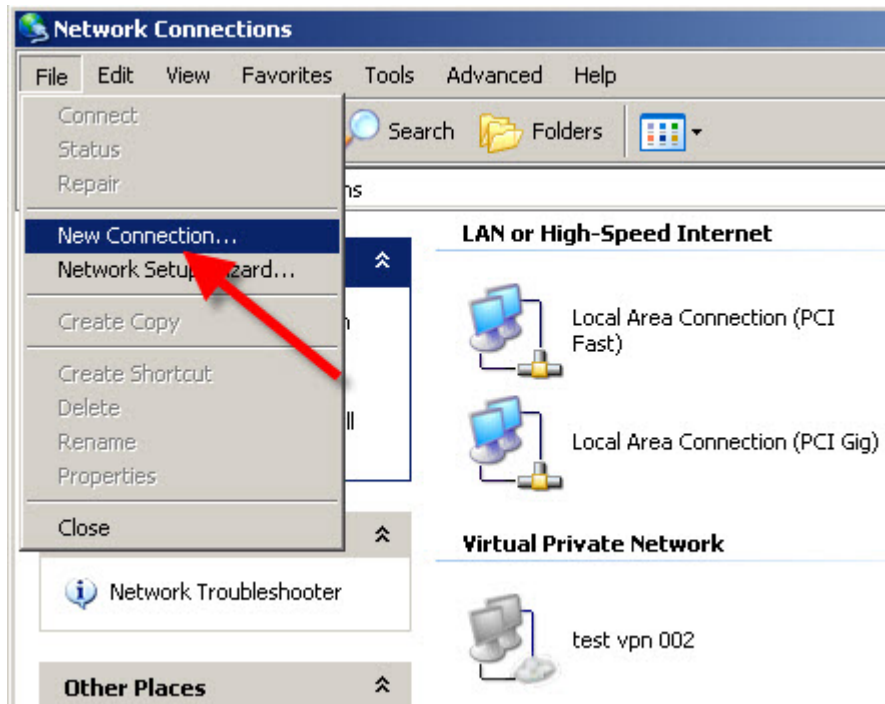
Network Connections

File Edit View Favorites Tools Advanced Help

Connect
Status
Repair
New Connection...
Network Setup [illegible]zard...
Create Copy
Create Shortcut
Delete
Rename
Properties
Close

Search Folders

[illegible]ns

n

ll

LAN or High-Speed Internet

Local Area Connection (PCI Fast)

Local Area Connection (PCI Gig)

Virtual Private Network

test vpn 002

Network Troubleshooter

Other Places